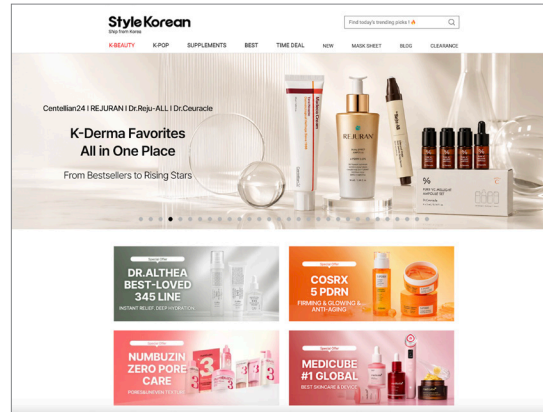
StyleKorean
Ship from Korea

Find today's trending picks !

K-BEAUTY K-POP SUPPLEMENTS BEST TIME DEAL NEW MASK SHEET BLOG CLEARANCE

Centellian24 | REJURAN | Dr.Reju-ALL | Dr.Ceuracle

K-Derma Favorites
All in One Place

From Bestsellers to Rising Stars

REJURAN

Special Offer
DR.ALTHEA
BEST-LOVED
345 LINE
INSTANT RELIEF, DEEP HYDRATION

Special Offer
COSRX
5 PDRN
FIRMING & GLOWING & ANTI-AGING

Special Offer
NUMBUZIN
ZERO PORE
CARE
PORES & UNEVEN TEXTURE

Special Offer
MEDICUBE
#1 GLOBAL
BEST SKINCARE & DEVICE